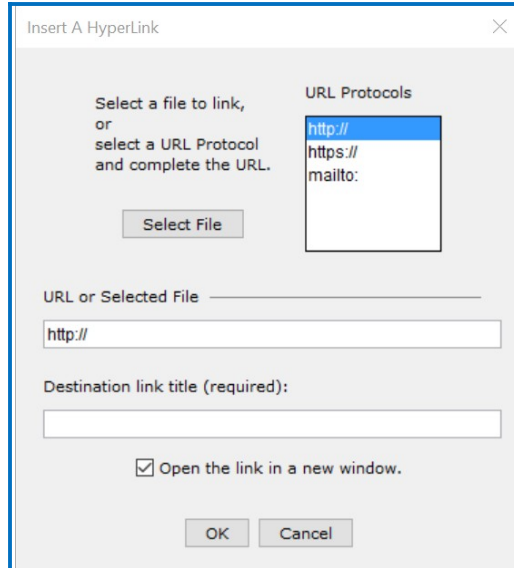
Insert A HyperLink

Select a file to link,
or
select a URL Protocol
and complete the URL.

URL Protocols

http://
https://
mailto:

Select File

URL or Selected File

http://

Destination link title (required):

☑ Open the link in a new window.

OK Cancel